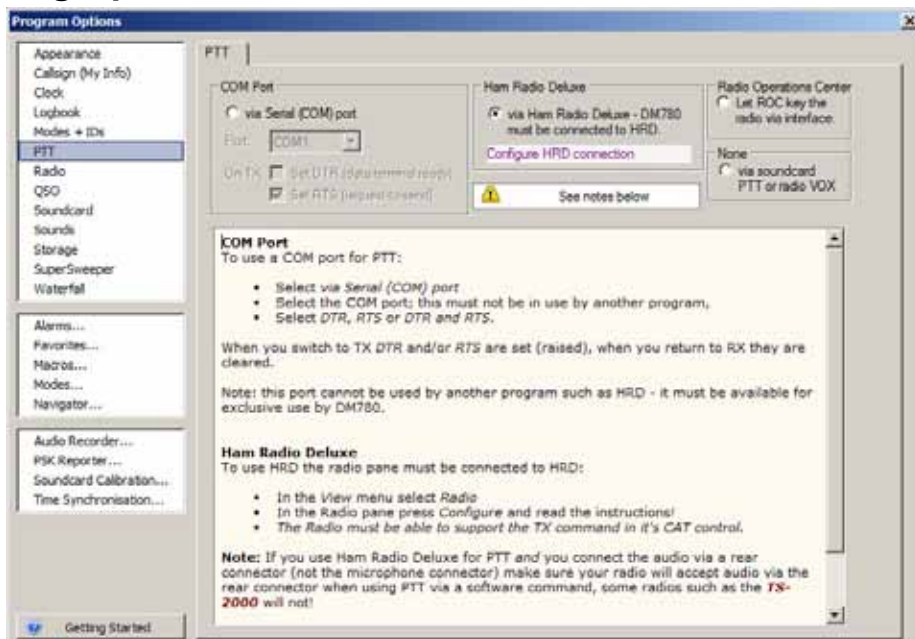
Program Options

Appearance
Callsign (My Info)
Clock
Logbook
Modes + IDs
PTT
Radio
QSO
Soundcard
Sounds
Storage
SuperSweeper
Waterfall

Alarms...
Favorites...
Macros...
Modes...
Navigator...

Audio Recorder...
PSK Reporter...
Soundcard Calibration...
Time Synchronisation...

Getting Started

PTT

COM Port
via Serial (COM) port
Port: COM1
On TX: Set DTR (data terminal ready)
Set RTS (request to send)

Ham Radio Deluxe
via Ham Radio Deluxe - DM780 must be connected to HRD.
Configure HRD connection

See notes below

Radio Operations Center
Let ROC key the radio via interface.

None
via soundcard PTT or radio VOX

COM Port
To use a COM port for PTT:

• Select via Serial (COM) port
• Select the COM port; this must not be in use by another program,
• Select DTR, RTS or DTR and RTS.

When you switch to TX DTR and/or RTS are set (raised), when you return to RX they are cleared.

Note: this port cannot be used by another program such as HRD - it must be available for exclusive use by DM780.

Ham Radio Deluxe
To use HRD the radio pane must be connected to HRD:

• In the View menu select Radio
• In the Radio pane press Configure and read the instructions!
• The Radio must be able to support the TX command in it's CAT control.

Note: If you use Ham Radio Deluxe for PTT and you connect the audio via a rear connector (not the microphone connector) make sure your radio will accept audio via the rear connector when using PTT via a software command, some radios such as the TS-2000 will not!